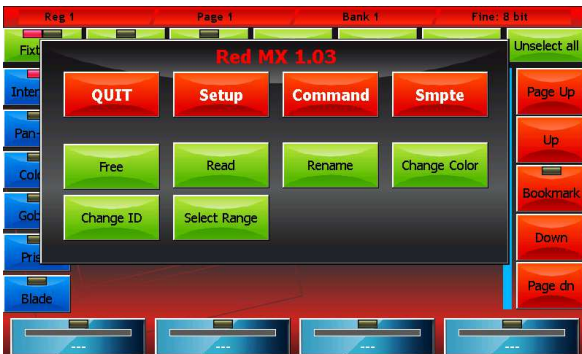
Reg 1
Page 1
Bank 1
Fine: 8 bit

Fixt
Unselect all

Red MX 1.03

QUIT
Setup
Command
Smpte

Free
Read
Rename
Change Color

Change ID
Select Range

Inter
Pan-
Col
Gob
Pris
Blade

Page Up
Up
Bookmark
Down
Page dn

---
---
---
---